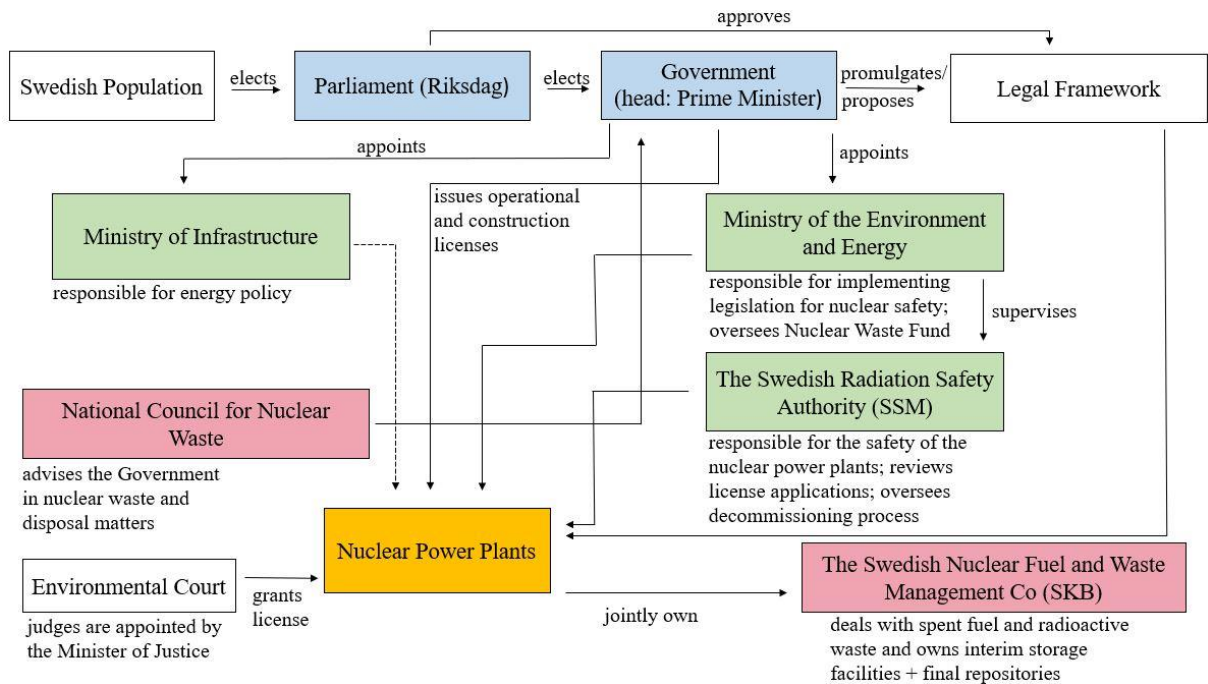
approves

Swedish Population

elects

Parliament (Riksdag)

elects

Government (head: Prime Minister)

promulgates/ proposes

Legal Framework

appoints

appoints

Ministry of Infrastructure

responsible for energy policy

issues operational and construction licenses

Ministry of the Environment and Energy

responsible for implementing legislation for nuclear safety; oversees Nuclear Waste Fund

supervises

The Swedish Radiation Safety Authority (SSM)

responsible for the safety of the nuclear power plants; reviews license applications; oversees decommissioning process

National Council for Nuclear Waste

advises the Government in nuclear waste and disposal matters

Nuclear Power Plants

Environmental Court

grants license

judges are appointed by the Minister of Justice

jointly own

The Swedish Nuclear Fuel and Waste Management Co (SKB)

deals with spent fuel and radioactive waste and owns interim storage facilities + final repositories